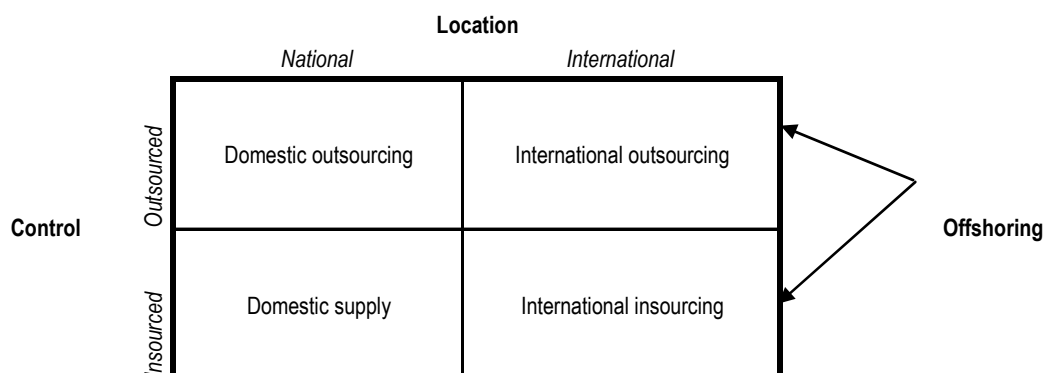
Location

National | International

Control

Outsourced

Insourced

| | National | International |
|---|---|---|
| Outsourced | Domestic outsourcing | International outsourcing |
| Insourced | Domestic supply | International insourcing |

Offshoring